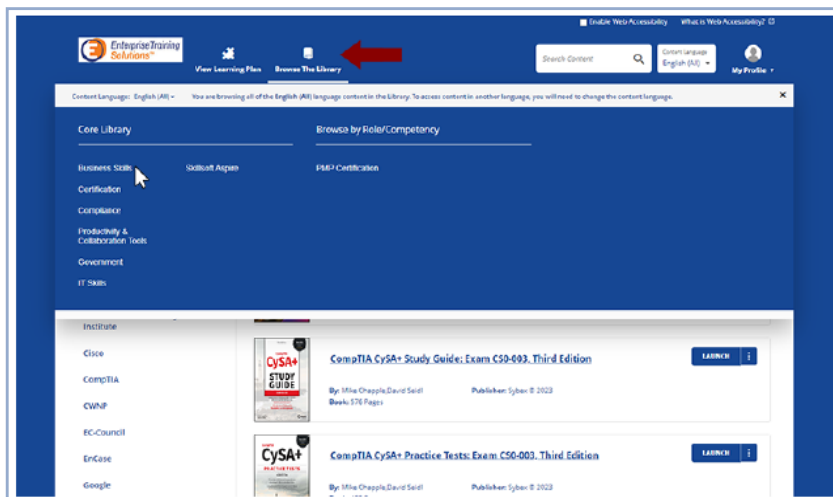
Enable Web Accessibility What is Web Accessibility?

EnterpriseTraining Solutions

View Learning Plan

Browse The Library

Search Content

Content Language English (All)

My Profile

Content Language: English (All) You are browsing all of the English (All) language content in the Library. To access content in another language, you will need to change the content language.

×

Core Library

Business Skills

Skillsoft Aspire

Certification

Compliance

Productivity & Collaboration Tools

Government

IT Skills

Browse by Role/Competency

PMP Certification

Institute

Cisco

CompTIA

CWNP

EC-Council

EnCase

Google

CySA+ STUDY GUIDE

CompTIA CySA+ Study Guide: Exam CS0-003, Third Edition

By: Mike Chapple,David Seidl

Publisher: Sybex © 2023

Book: 576 Pages

LAUNCH

CySA+

CompTIA CySA+ Practice Tests: Exam CS0-003, Third Edition

By: Mike Chapple,David Seidl

Publisher: Sybex © 2023

LAUNCH